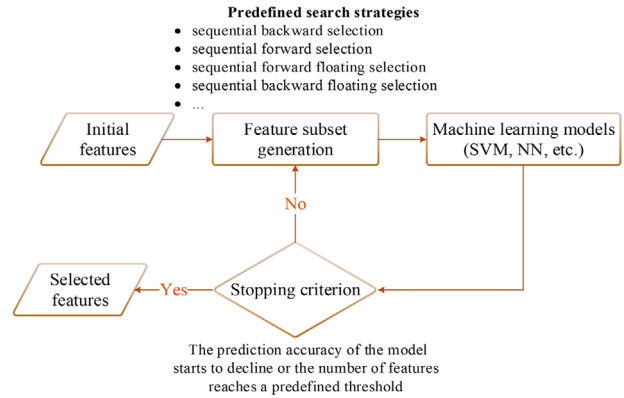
Predefined search strategies
- sequential backward selection
- sequential forward selection
- sequential forward floating selection
- sequential backward floating selection
- ...

Initial features

Feature subset generation

Machine learning models (SVM, NN, etc.)

No

Selected features

Yes

Stopping criterion

The prediction accuracy of the model starts to decline or the number of features reaches a predefined threshold